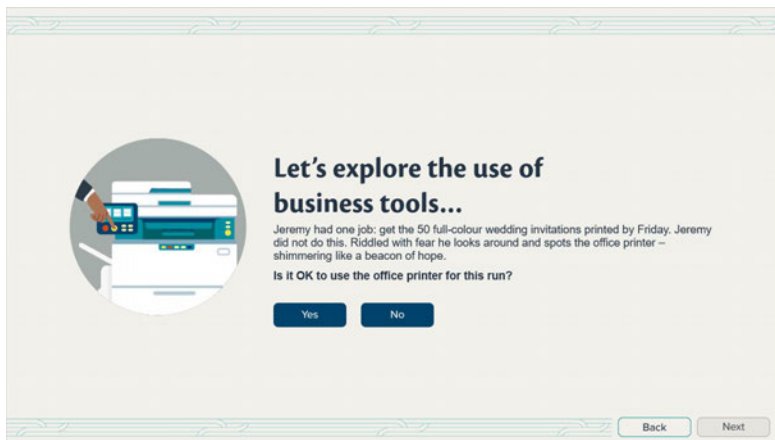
Let's explore the use of business tools...

Jeremy had one job: get the 50 full-colour wedding invitations printed by Friday. Jeremy did not do this. Riddled with fear he looks around and spots the office printer – shimmering like a beacon of hope.

Is it OK to use the office printer for this run?

Yes

No

Back

Next